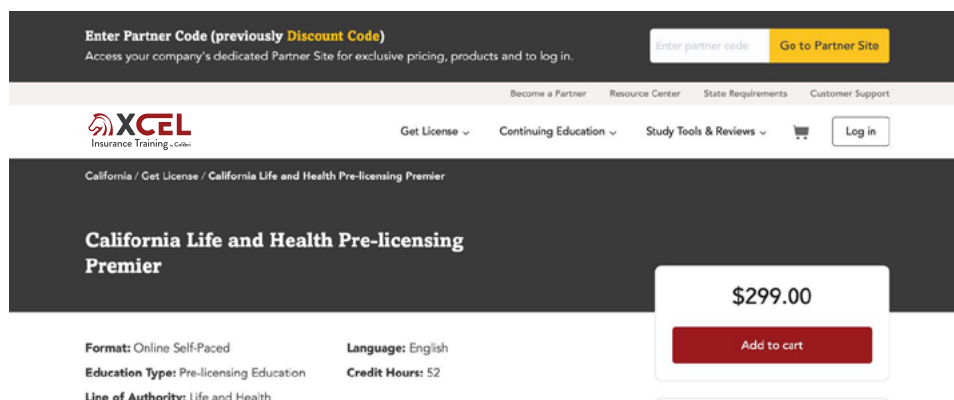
Enter Partner Code (previously Discount Code)
Access your company's dedicated Partner Site for exclusive pricing, products and to log in.

Enter partner code
Go to Partner Site

Become a Partner Resource Center State Requirements Customer Support

XCEL Insurance Training by Colibri

Get License Continuing Education Study Tools & Reviews Log in

California / Get License / California Life and Health Pre-licensing Premier

California Life and Health Pre-licensing Premier

$299.00

Add to cart

Format: Online Self-Paced
Language: English
Education Type: Pre-licensing Education
Credit Hours: 52
Line of Authority: Life and Health